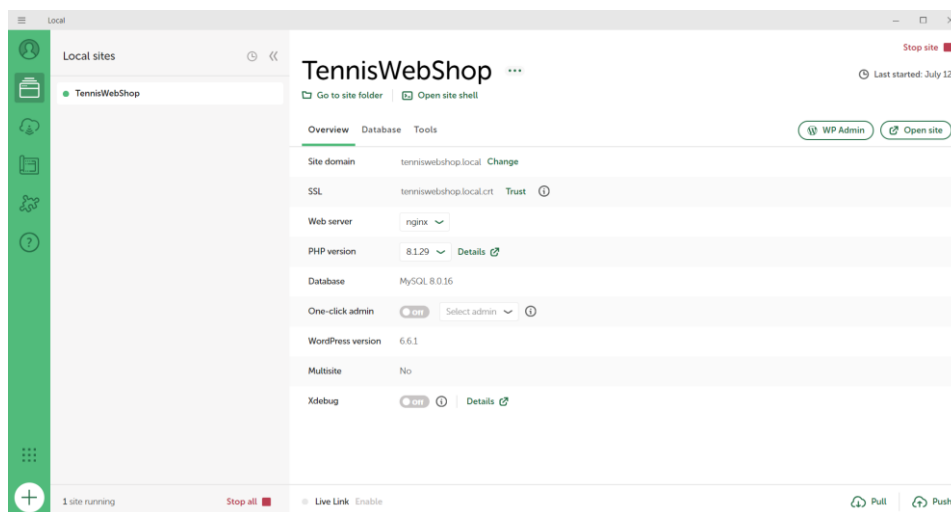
Local

Local sites

TennisWebShop

TennisWebShop ···

Go to site folder | Open site shell

Stop site

Last started: July 12

Overview Database Tools

WP Admin | Open site

| | |
|---|---|
| Site domain | tenniswebshop.local Change |
| SSL | tenniswebshop.local.crt Trust |
| Web server | nginx |
| PHP version | 8.1.29 Details |
| Database | MySQL 8.0.16 |
| One-click admin | Off Select admin |
| WordPress version | 6.6.1 |
| Multisite | No |
| Xdebug | Off Details |

1 site running Stop all

Live Link Enable

Pull Push